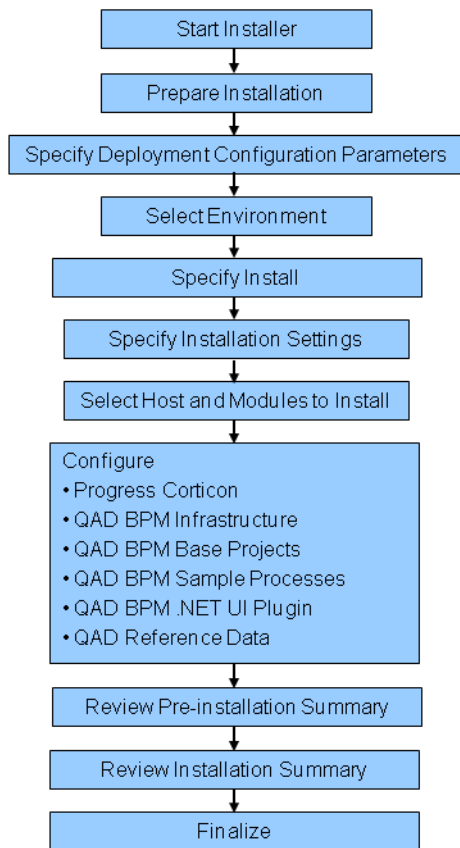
Start Installer

Prepare Installation

Specify Deployment Configuration Parameters

Select Environment

Specify Install

Specify Installation Settings

Select Host and Modules to Install

Configure
• Progress Corticon
• QAD BPM Infrastructure
• QAD BPM Base Projects
• QAD BPM Sample Processes
• QAD BPM .NET UI Plugin
• QAD Reference Data

Review Pre-installation Summary

Review Installation Summary

Finalize